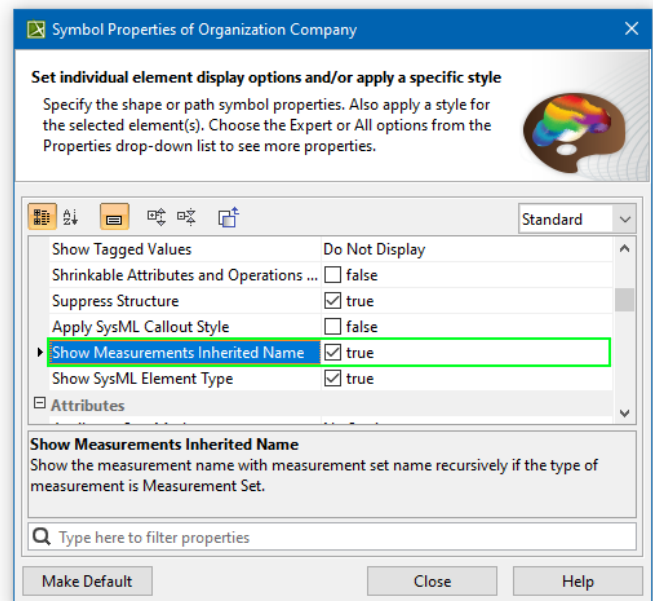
Symbol Properties of Organization Company

Set individual element display options and/or apply a specific style

Specify the shape or path symbol properties. Also apply a style for the selected element(s). Choose the Expert or All options from the Properties drop-down list to see more properties.

Standard

| | |
|---|---|
| Show Tagged Values | Do Not Display |
| Shrinkable Attributes and Operations ... | false |
| Suppress Structure | true |
| Apply SysML Callout Style | false |
| Show Measurements Inherited Name | true |
| Show SysML Element Type | true |

Attributes

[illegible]

Show Measurements Inherited Name
Show the measurement name with measurement set name recursively if the type of measurement is Measurement Set.

Type here to filter properties

Make Default
Close
Help